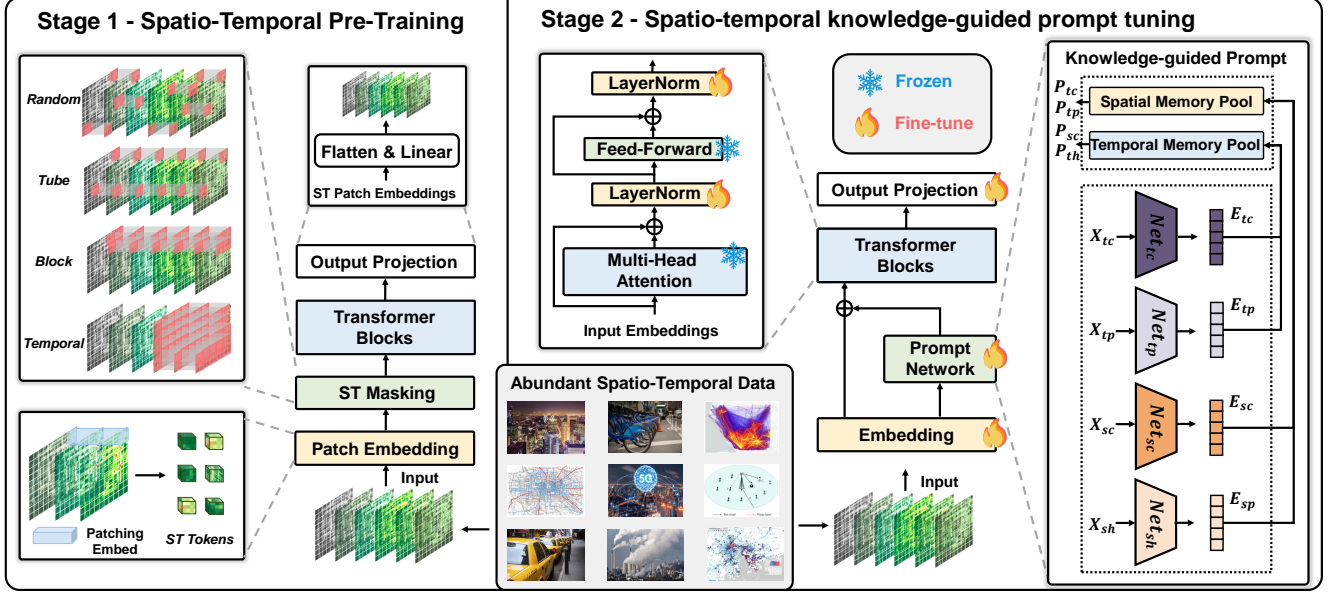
Stage 1 - Spatio-Temporal Pre-Training

Random

Tube

Block

Temporal

Flatten & Linear

ST Patch Embeddings

Output Projection

Transformer Blocks

ST Masking

Patch Embedding

Input

Patching Embed

ST Tokens

Stage 2 - Spatio-temporal knowledge-guided prompt tuning

LayerNorm

Feed-Forward

LayerNorm

Multi-Head Attention

Input Embeddings

Frozen

Fine-tune

Output Projection

Transformer Blocks

Prompt Network

Embedding

Input

Abundant Spatio-Temporal Data

5G

Knowledge-guided Prompt

$P_{tc}$
$P_{tp}$
$P_{sc}$
$P_{th}$

Spatial Memory Pool

Temporal Memory Pool

$X_{tc}$ $Net_{tc}$ $E_{tc}$

$X_{tp}$ $Net_{tp}$ $E_{tp}$

$X_{sc}$ $Net_{sc}$ $E_{sc}$

$X_{sh}$ $Net_{sh}$ $E_{sp}$